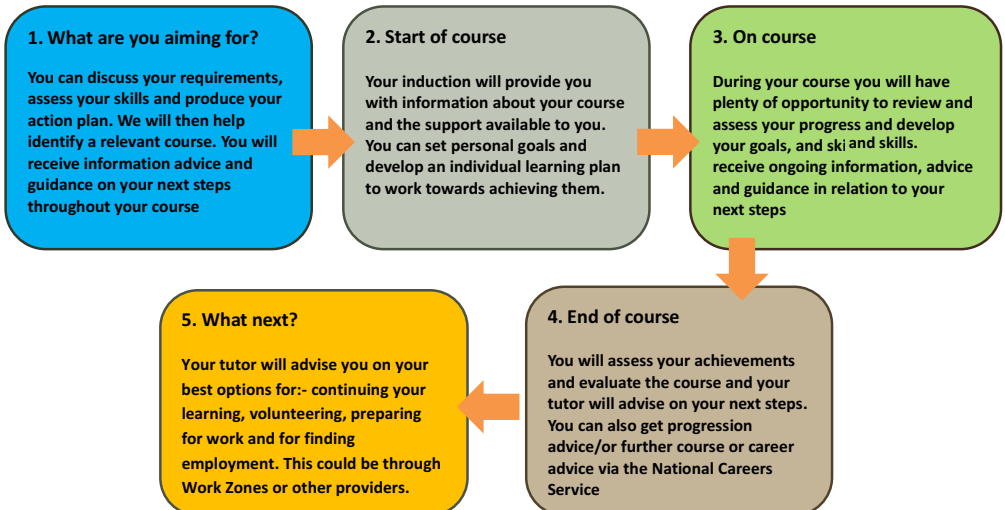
1. What are you aiming for?

You can discuss your requirements, assess your skills and produce your action plan. We will then help identify a relevant course. You will receive information advice and guidance on your next steps throughout your course

2. Start of course

Your induction will provide you with information about your course and the support available to you. You can set personal goals and develop an individual learning plan to work towards achieving them.

3. On course

During your course you will have plenty of opportunity to review and assess your progress and develop your goals, and ski and skills. receive ongoing information, advice and guidance in relation to your next steps

4. End of course

You will assess your achievements and evaluate the course and your tutor will advise on your next steps. You can also get progression advice/or further course or career advice via the National Careers Service

5. What next?

Your tutor will advise you on your best options for:- continuing your learning, volunteering, preparing for work and for finding employment. This could be through Work Zones or other providers.